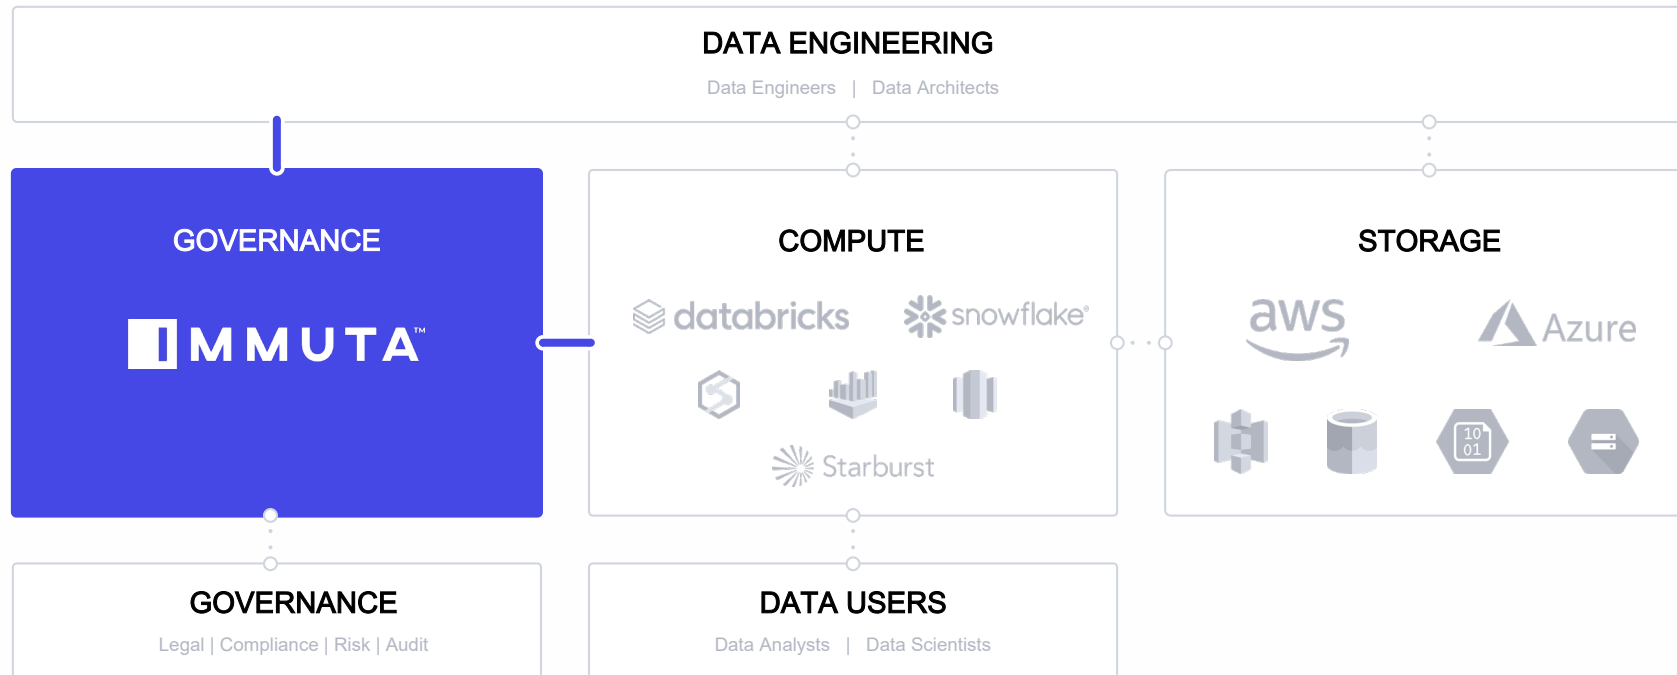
DATA ENGINEERING

Data Engineers | Data Architects

GOVERNANCE

IMMUTA™

COMPUTE

databricks

snowflake®

Starburst

STORAGE

aws

Azure

10
01

GOVERNANCE

Legal | Compliance | Risk | Audit

DATA USERS

Data Analysts | Data Scientists